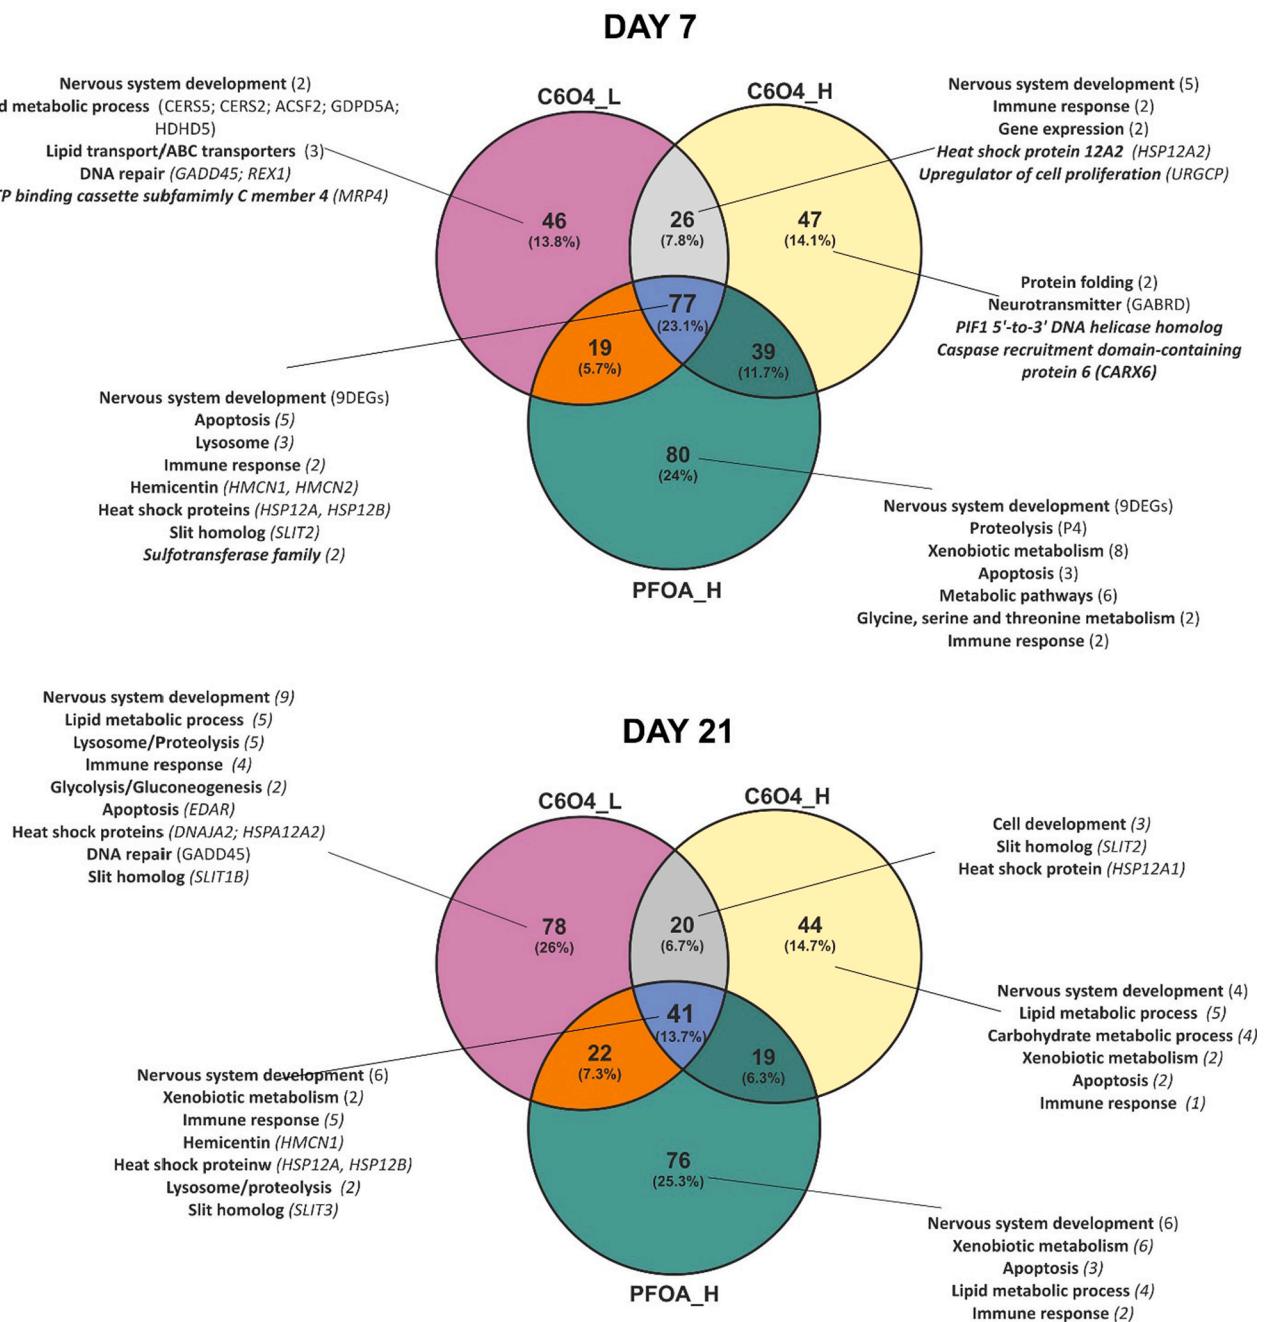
DAY 7

Nervous system development (2)
d metabolic process (CERS5; CERS2; ACSF2; GDPD5A; HDHD5)
Lipid transport/ABC transporters (3)
DNA repair (GADD45; REX1)
P binding cassette subfamimly C member 4 (MRP4)

C6O4_L

C6O4_H

Nervous system development (5)
Immune response (2)
Gene expression (2)
Heat shock protein 12A2 (HSP12A2)
Upregulator of cell proliferation (URGCP)

46
(13.8%)

26
(7.8%)

47
(14.1%)

Protein folding (2)
Neurotransmitter (GABRD)
PIF1 5'-to-3' DNA helicase homolog
Caspase recruitment domain-containing protein 6 (CARX6)

77
(23.1%)

19
(5.7%)

39
(11.7%)

Nervous system development (9DEGs)
Apoptosis (5)
Lysosome (3)
Immune response (2)
Hemicentin (HMCN1, HMCN2)
Heat shock proteins (HSP12A, HSP12B)
Slit homolog (SLIT2)
Sulfotransferase family (2)

80
(24%)

Nervous system development (9DEGs)
Proteolysis (P4)
Xenobiotic metabolism (8)
Apoptosis (3)
Metabolic pathways (6)
Glycine, serine and threonine metabolism (2)
Immune response (2)

PFOA_H

Nervous system development (9)
Lipid metabolic process (5)
Lysosome/Proteolysis (5)
Immune response (4)
Glycolysis/Gluconeogenesis (2)
Apoptosis (EDAR)
Heat shock proteins (DNAJA2; HSPA12A2)
DNA repair (GADD45)
Slit homolog (SLIT1B)

DAY 21

C6O4_L

C6O4_H

Cell development (3)
Slit homolog (SLIT2)
Heat shock protein (HSP12A1)

78
(26%)

20
(6.7%)

44
(14.7%)

Nervous system development (4)
Lipid metabolic process (5)
Carbohydrate metabolic process (4)
Xenobiotic metabolism (2)
Apoptosis (2)
Immune response (1)

41
(13.7%)

22
(7.3%)

19
(6.3%)

Nervous system development (6)
Xenobiotic metabolism (2)
Immune response (5)
Hemicentin (HMCN1)
Heat shock proteinw (HSP12A, HSP12B)
Lysosome/proteolysis (2)
Slit homolog (SLIT3)

76
(25.3%)

Nervous system development (6)
Xenobiotic metabolism (6)
Apoptosis (3)
Lipid metabolic process (4)
Immune response (2)

PFOA_H